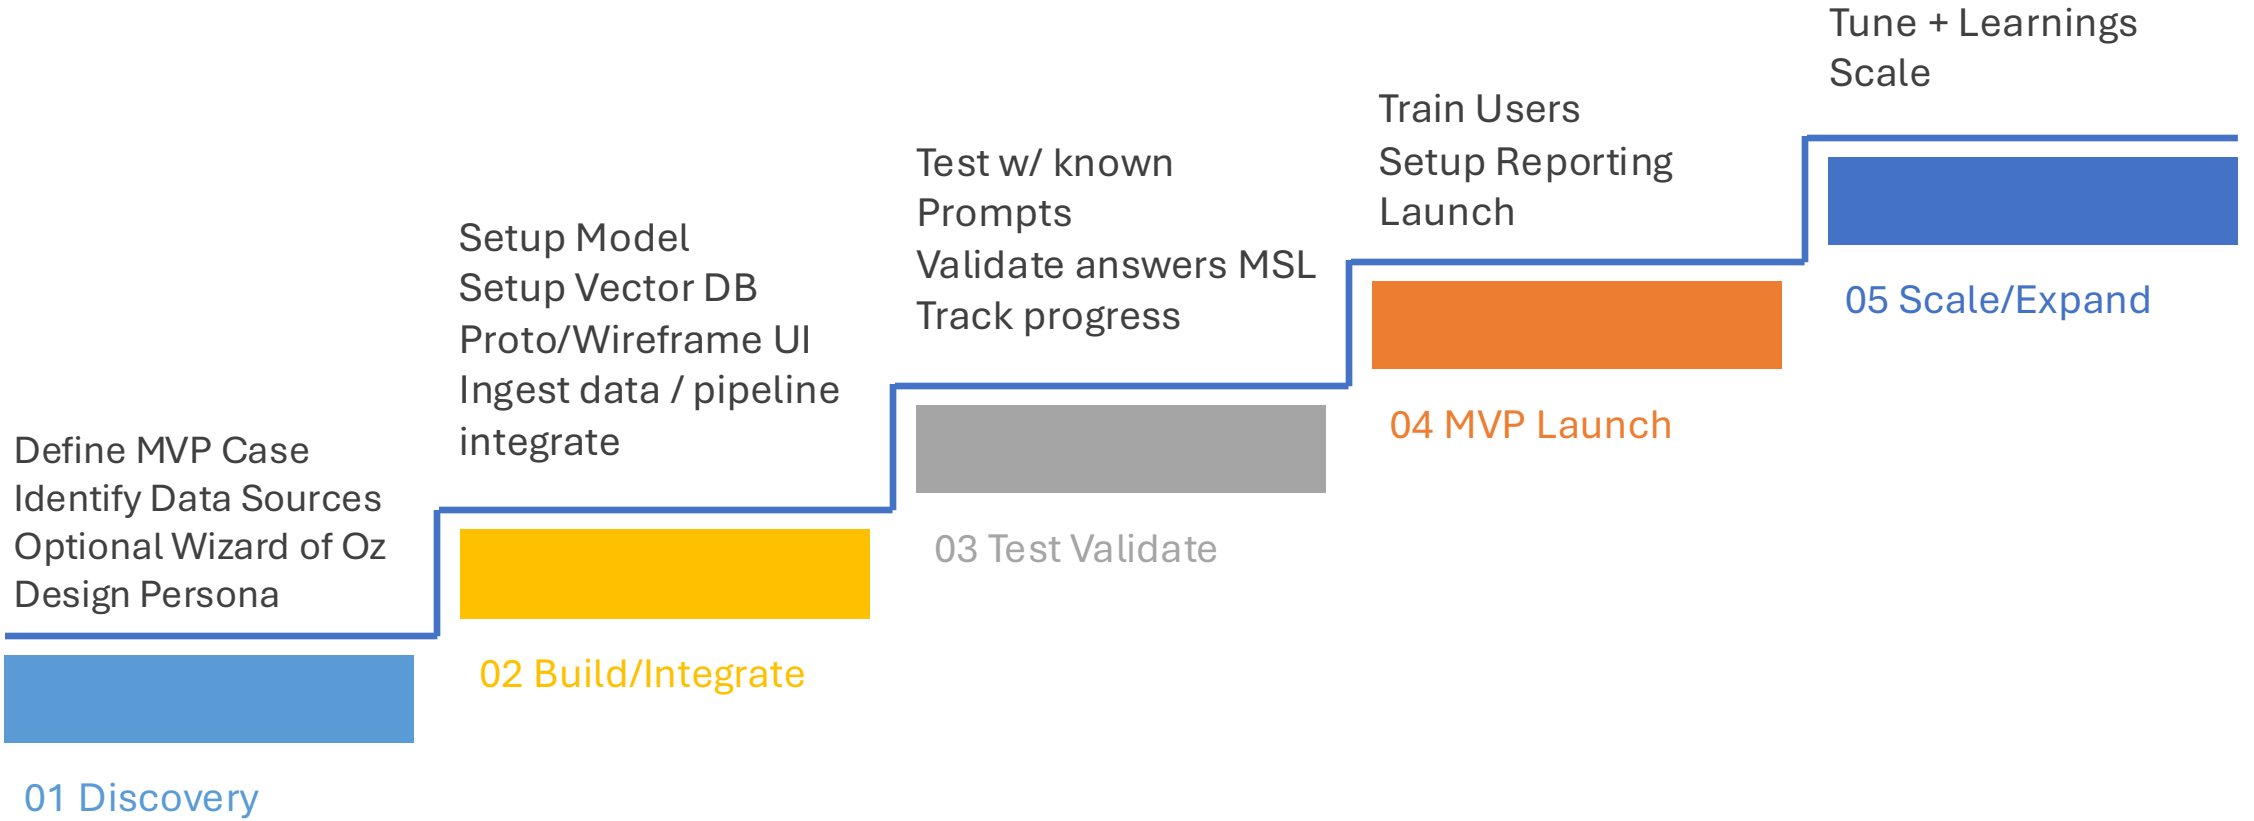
Define MVP Case
Identify Data Sources
Optional Wizard of Oz
Design Persona

01 Discovery

Setup Model
Setup Vector DB
Proto/Wireframe UI
Ingest data / pipeline integrate

02 Build/Integrate

Test w/ known Prompts
Validate answers MSL
Track progress

03 Test Validate

Train Users
Setup Reporting
Launch

04 MVP Launch

Tune + Learnings
Scale

05 Scale/Expand